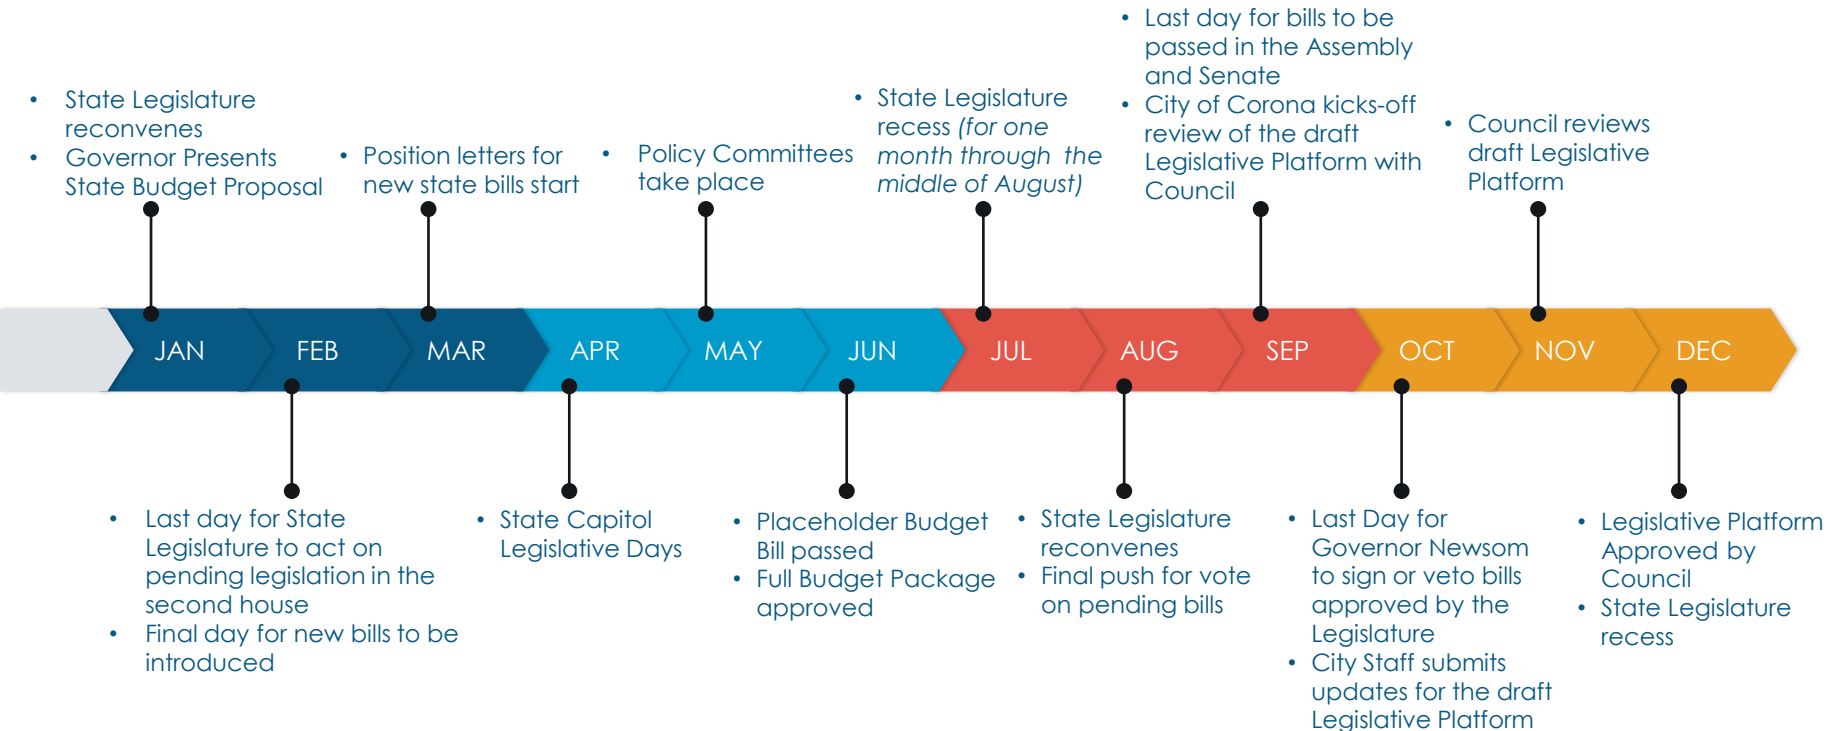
• State Legislature reconvenes
• Governor Presents State Budget Proposal

• Position letters for new state bills start

• Policy Committees take place

• State Legislature recess *(for one month through the middle of August)*

• Last day for bills to be passed in the Assembly and Senate
• City of Corona kicks-off review of the draft Legislative Platform with Council

• Council reviews draft Legislative Platform

JAN FEB MAR APR MAY JUN JUL AUG SEP OCT NOV DEC

• Last day for State Legislature to act on pending legislation in the second house
• Final day for new bills to be introduced

• State Capitol Legislative Days

• Placeholder Budget Bill passed
• Full Budget Package approved

• State Legislature reconvenes
• Final push for vote on pending bills

• Last Day for Governor Newsom to sign or veto bills approved by the Legislature
• City Staff submits updates for the draft Legislative Platform

• Legislative Platform Approved by Council
• State Legislature recess